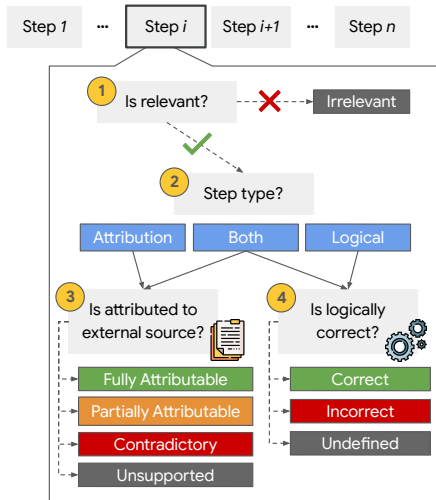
Step *1* ··· Step *i* Step *i+1* ··· Step *n*

1 Is relevant? Irrelevant

2 Step type?

Attribution Both Logical

3 Is attributed to external source?

4 Is logically correct?

Fully Attributable
Partially Attributable
Contradictory
Unsupported

Correct
Incorrect
Undefined